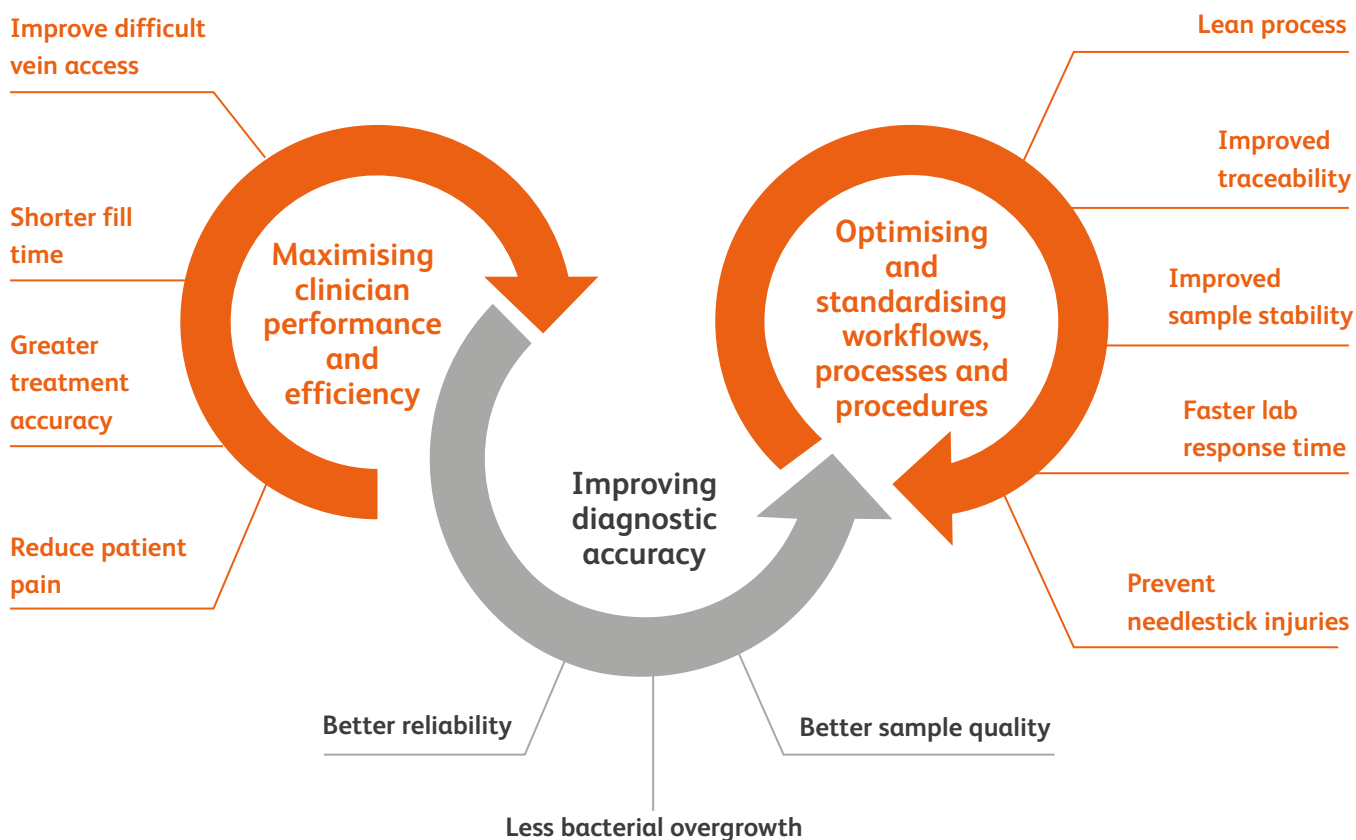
Improve difficult vein access

Shorter fill time

Greater treatment accuracy

Reduce patient pain

Maximising clinician performance and efficiency

Improving diagnostic accuracy

Optimising and standardising workflows, processes and procedures

Lean process

Improved traceability

Improved sample stability

Faster lab response time

Prevent needlestick injuries

Better reliability

Better sample quality

Less bacterial overgrowth